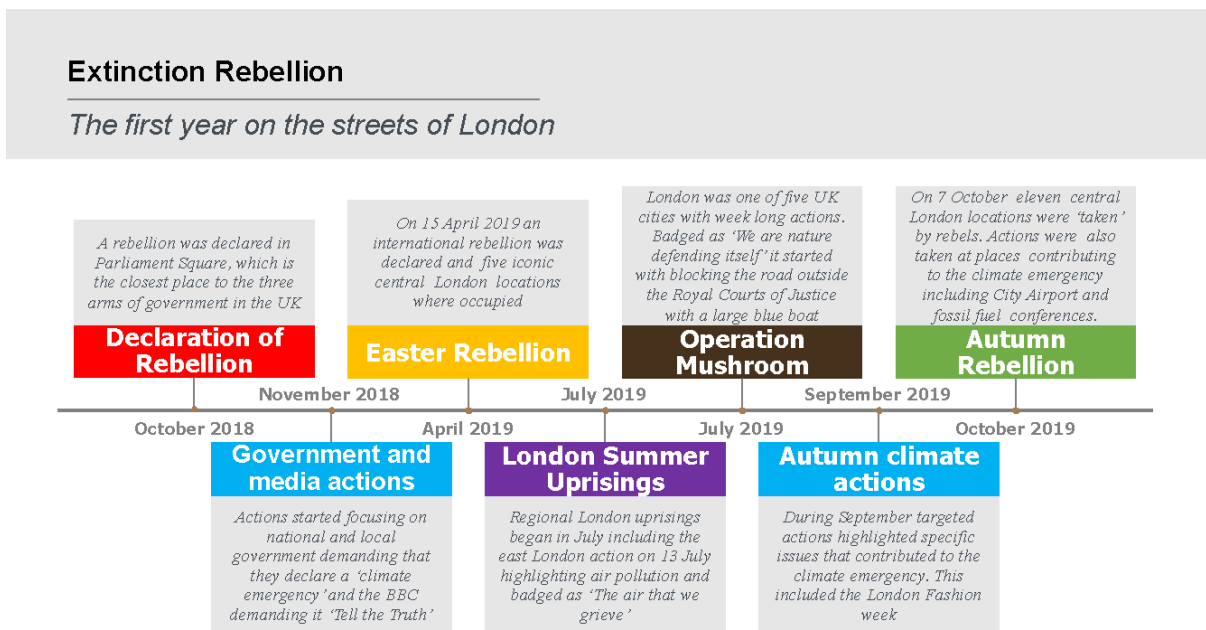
Extinction Rebellion

The first year on the streets of London

A rebellion was declared in Parliament Square, which is the closest place to the three arms of government in the UK

Declaration of Rebellion

On 15 April 2019 an international rebellion was declared and five iconic central London locations where occupied

Easter Rebellion

London was one of five UK cities with week long actions. Badged as 'We are nature defending itself' it started with blocking the road outside the Royal Courts of Justice with a large blue boat

Operation Mushroom

On 7 October eleven central London locations were 'taken' by rebels. Actions were also taken at places contributing to the climate emergency including City Airport and fossil fuel conferences.

Autumn Rebellion

November 2018

July 2019

September 2019

October 2018

April 2019

July 2019

October 2019

Government and media actions

Actions started focusing on national and local government demanding that they declare a 'climate emergency' and the BBC demanding it 'Tell the Truth'

London Summer Uprisings

Regional London uprisings began in July including the east London action on 13 July highlighting air pollution and badged as 'The air that we grieve'

Autumn climate actions

During September targeted actions highlighted specific issues that contributed to the climate emergency. This included the London Fashion week